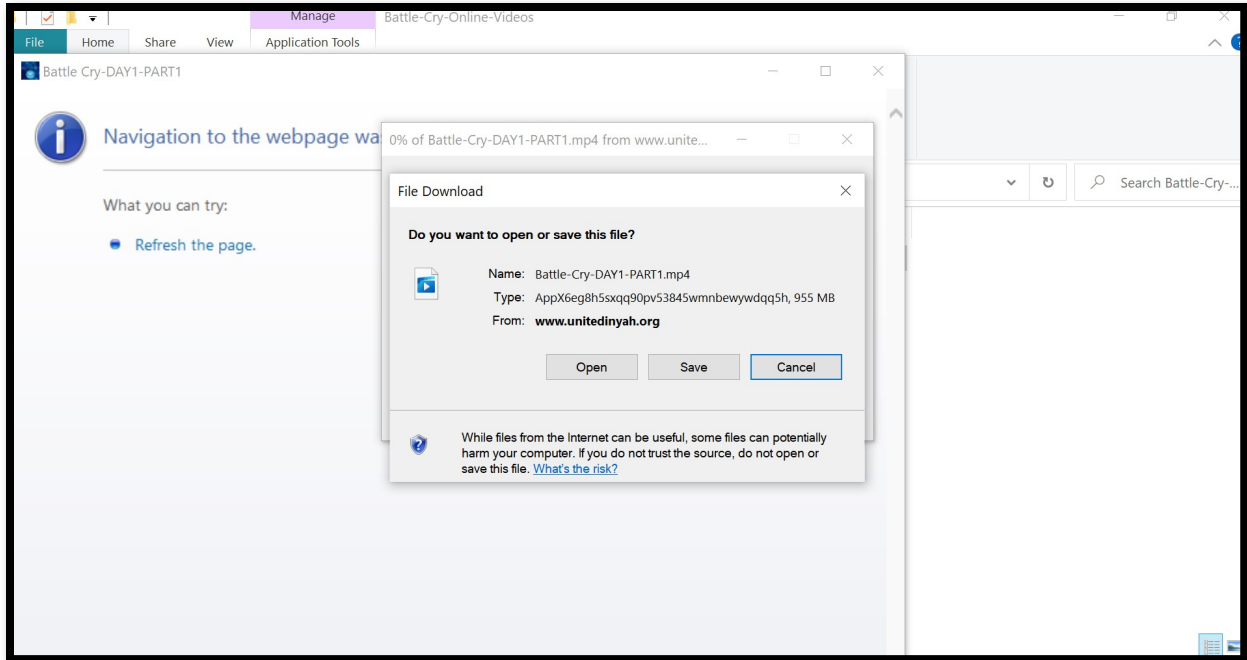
Manage
Battle-Cry-Online-Videos
File
Home
Share
View
Application Tools

Search Battle-Cry-...

Battle Cry-DAY1-PART1

Navigation to the webpage wa

What you can try:

Refresh the page.

0% of Battle-Cry-DAY1-PART1.mp4 from www.unite...

File Download

Do you want to open or save this file?

Name: Battle-Cry-DAY1-PART1.mp4
Type: AppX6eg8h5sxqq90pv53845wmnbewywdqq5h, 955 MB
From: www.unitedinyah.org

Open
Save
Cancel

While files from the Internet can be useful, some files can potentially harm your computer. If you do not trust the source, do not open or save this file. What's the risk?